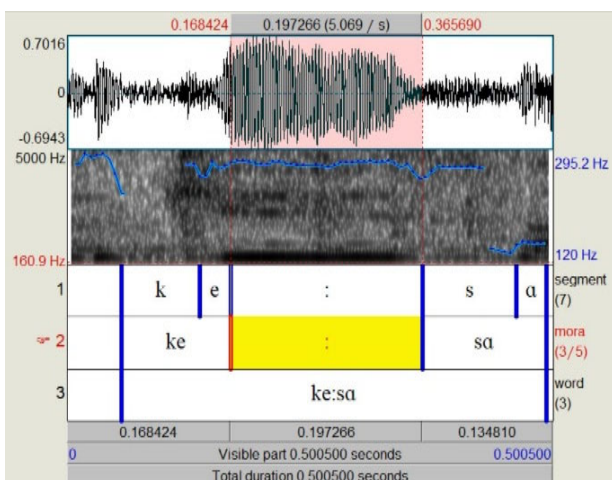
0.168424
0.197266 (5.069 / s)
0.365690
0.7016
0
-0.6943
5000 Hz
295.2 Hz
160.9 Hz
120 Hz
1
k
e
:
s
ɑ
segment (7)
2
ke
:
sɑ
mora (3/5)
3
ke:sɑ
word (3)
0.168424
0.197266
0.134810
0
Visible part 0.500500 seconds
0.500500
Total duration 0.500500 seconds